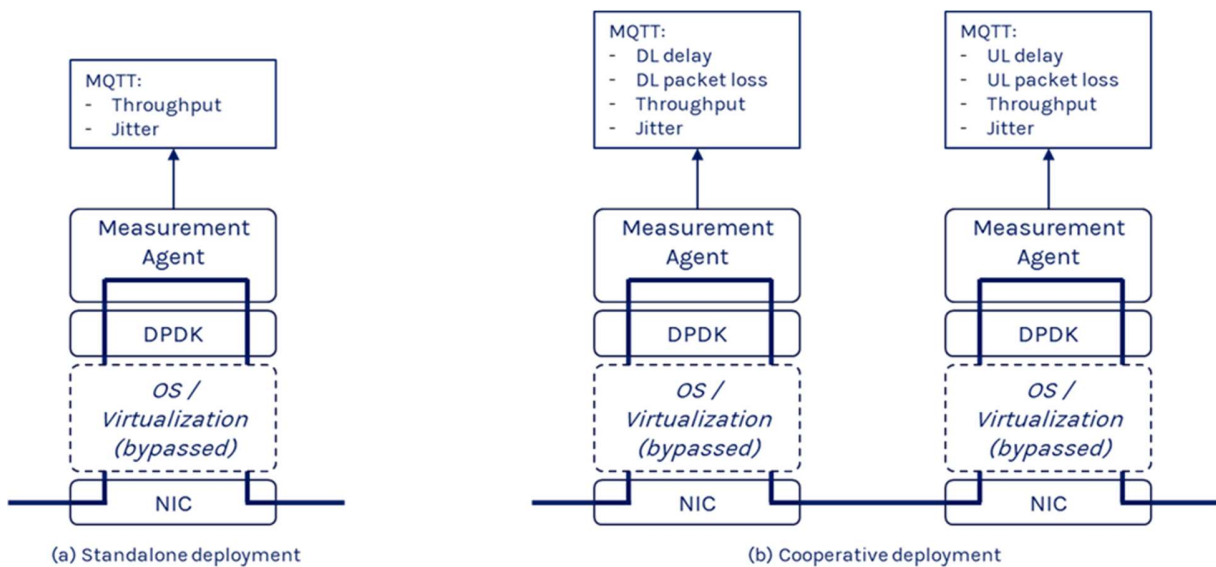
MQTT:
- Throughput
- Jitter

Measurement Agent

DPDK

OS / Virtualization (bypassed)

NIC

(a) Standalone deployment

MQTT:
- DL delay
- DL packet loss
- Throughput
- Jitter

Measurement Agent

DPDK

OS / Virtualization (bypassed)

NIC

MQTT:
- UL delay
- UL packet loss
- Throughput
- Jitter

Measurement Agent

DPDK

OS / Virtualization (bypassed)

NIC

(b) Cooperative deployment